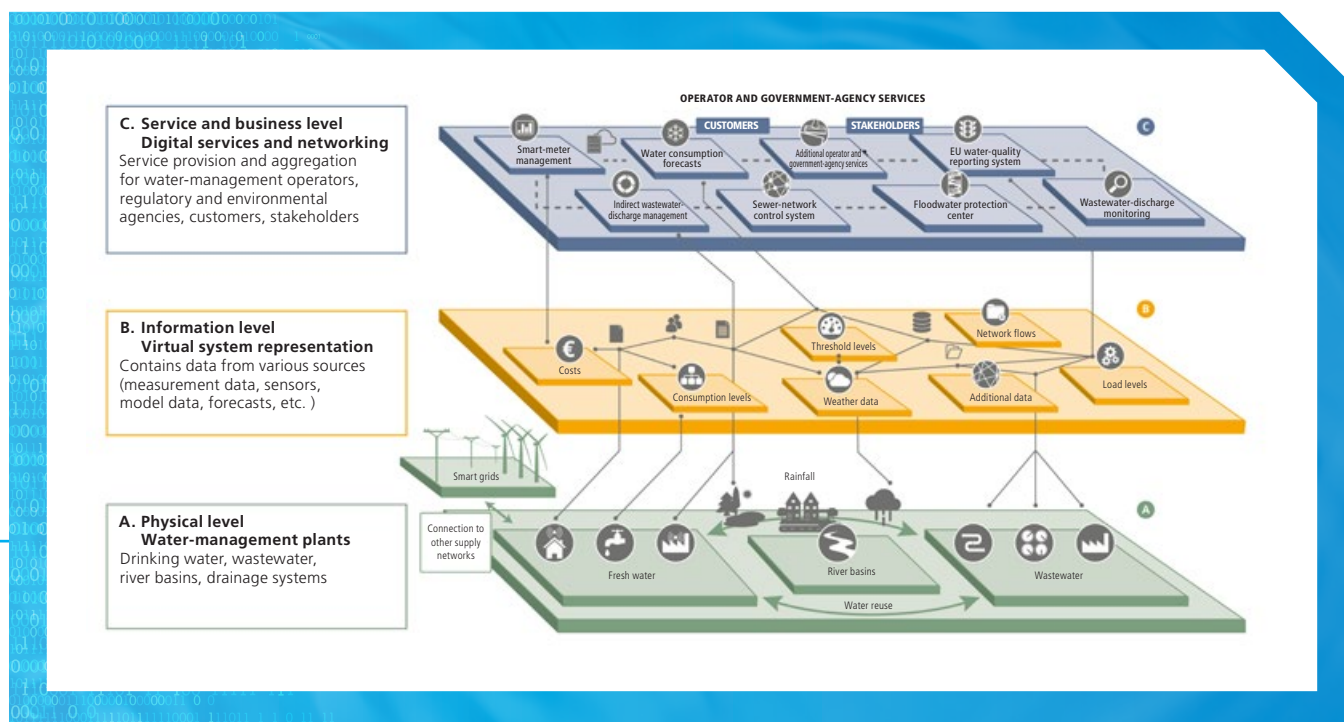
C. Service and business level
Digital services and networking
Service provision and aggregation for water-management operators, regulatory and environmental agencies, customers, stakeholders

B. Information level
Virtual system representation
Contains data from various sources (measurement data, sensors, model data, forecasts, etc. )

A. Physical level
Water-management plants
Drinking water, wastewater, river basins, drainage systems

OPERATOR AND GOVERNMENT-AGENCY SERVICES

CUSTOMERS
STAKEHOLDERS

C

Smart-meter management
Water consumption forecasts
Additional operator and government-agency services
EU water-quality reporting system
Indirect wastewater-discharge management
Sewer-network control system
Floodwater protection center
Wastewater-discharge monitoring

B

Costs
Consumption levels
Threshold levels
Weather data
Network flows
Additional data
Load levels

A

Smart grids
Rainfall
Connection to other supply networks
Fresh water
River basins
Wastewater
Water reuse